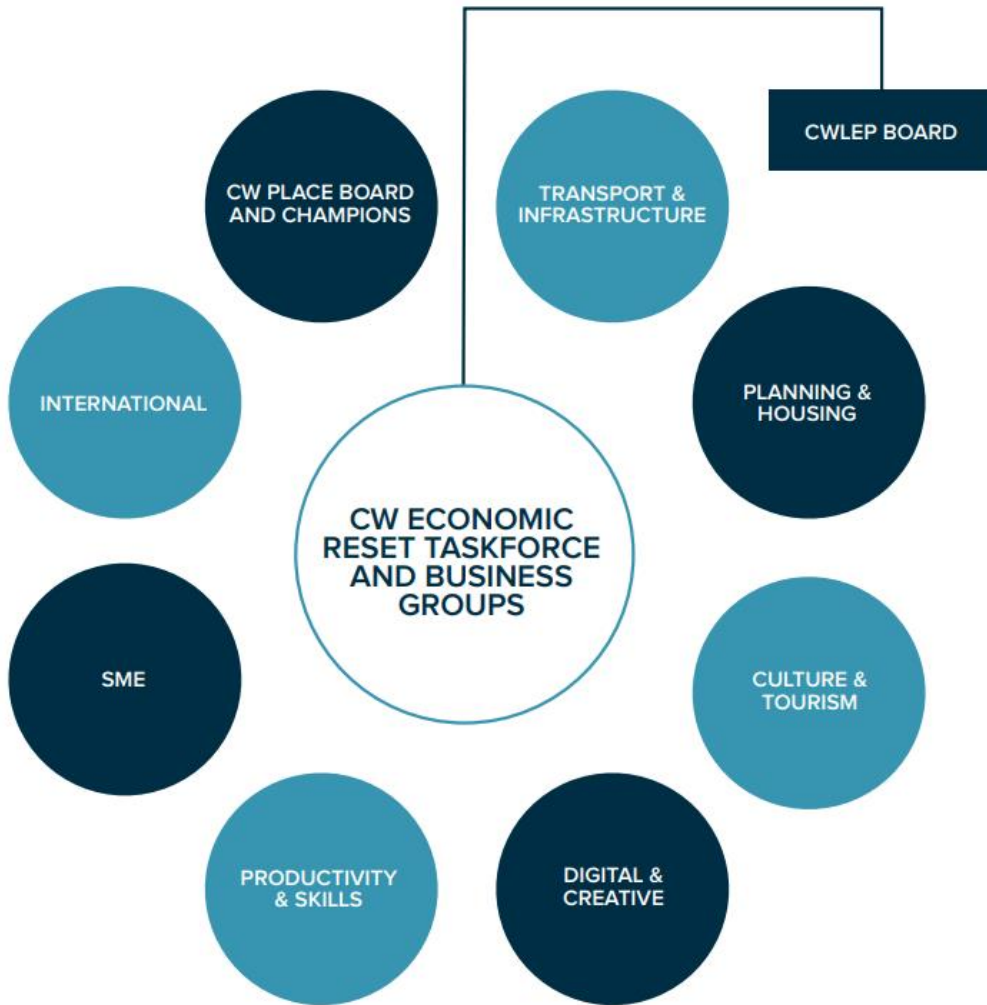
CWLEP BOARD

CW PLACE BOARD AND CHAMPIONS

TRANSPORT & INFRASTRUCTURE

INTERNATIONAL

PLANNING & HOUSING

CW ECONOMIC RESET TASKFORCE AND BUSINESS GROUPS

SME

CULTURE & TOURISM

PRODUCTIVITY & SKILLS

DIGITAL & CREATIVE